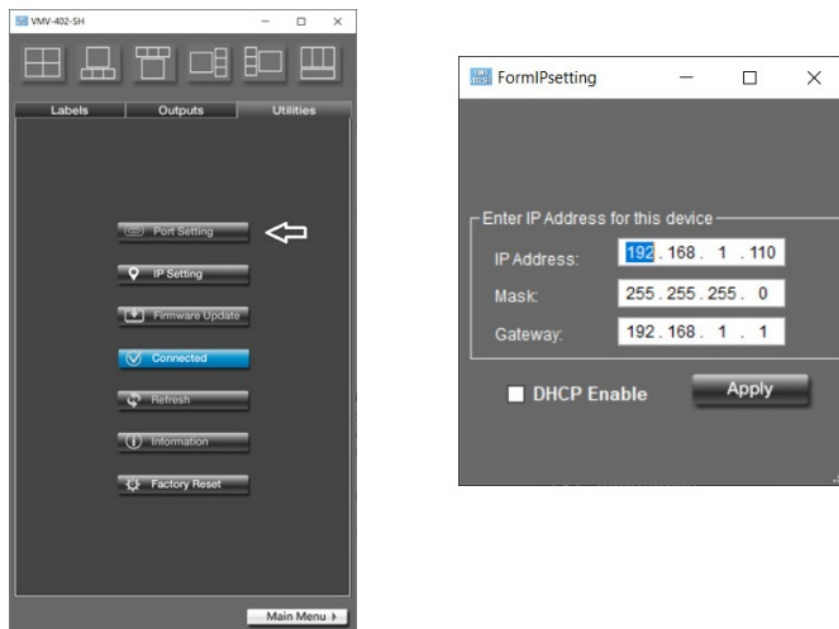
VMV-402-SH

Labels
Outputs
Utilities

Port Setting
IP Setting
Firmware Update
Connected
Refresh
Information
Factory Reset

Main Menu

FormIPsetting

Enter IP Address for this device
IP Address: 192 . 168 . 1 . 110
Mask: 255 . 255 . 255 . 0
Gateway: 192 . 168 . 1 . 1

DHCP Enable
Apply